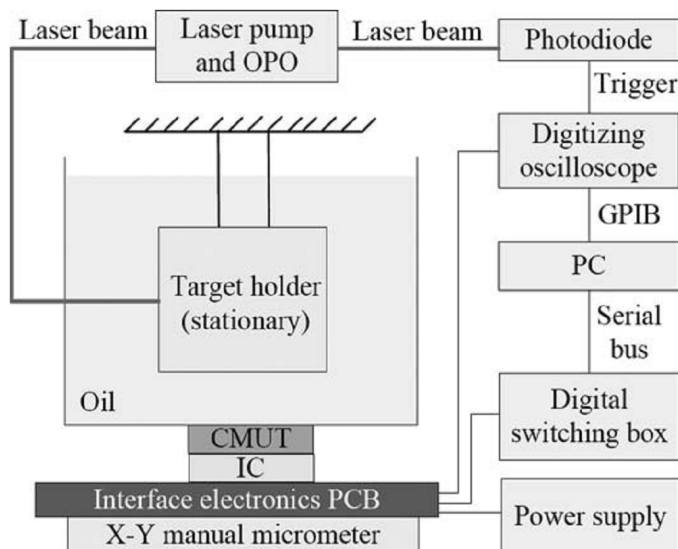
Laser beam

Laser pump and OPO

Laser beam

Photodiode

Trigger

Digitizing oscilloscope

GPIB

PC

Serial bus

Target holder (stationary)

Oil

Digital switching box

CMUT

IC

Interface electronics PCB

Power supply

X-Y manual micrometer